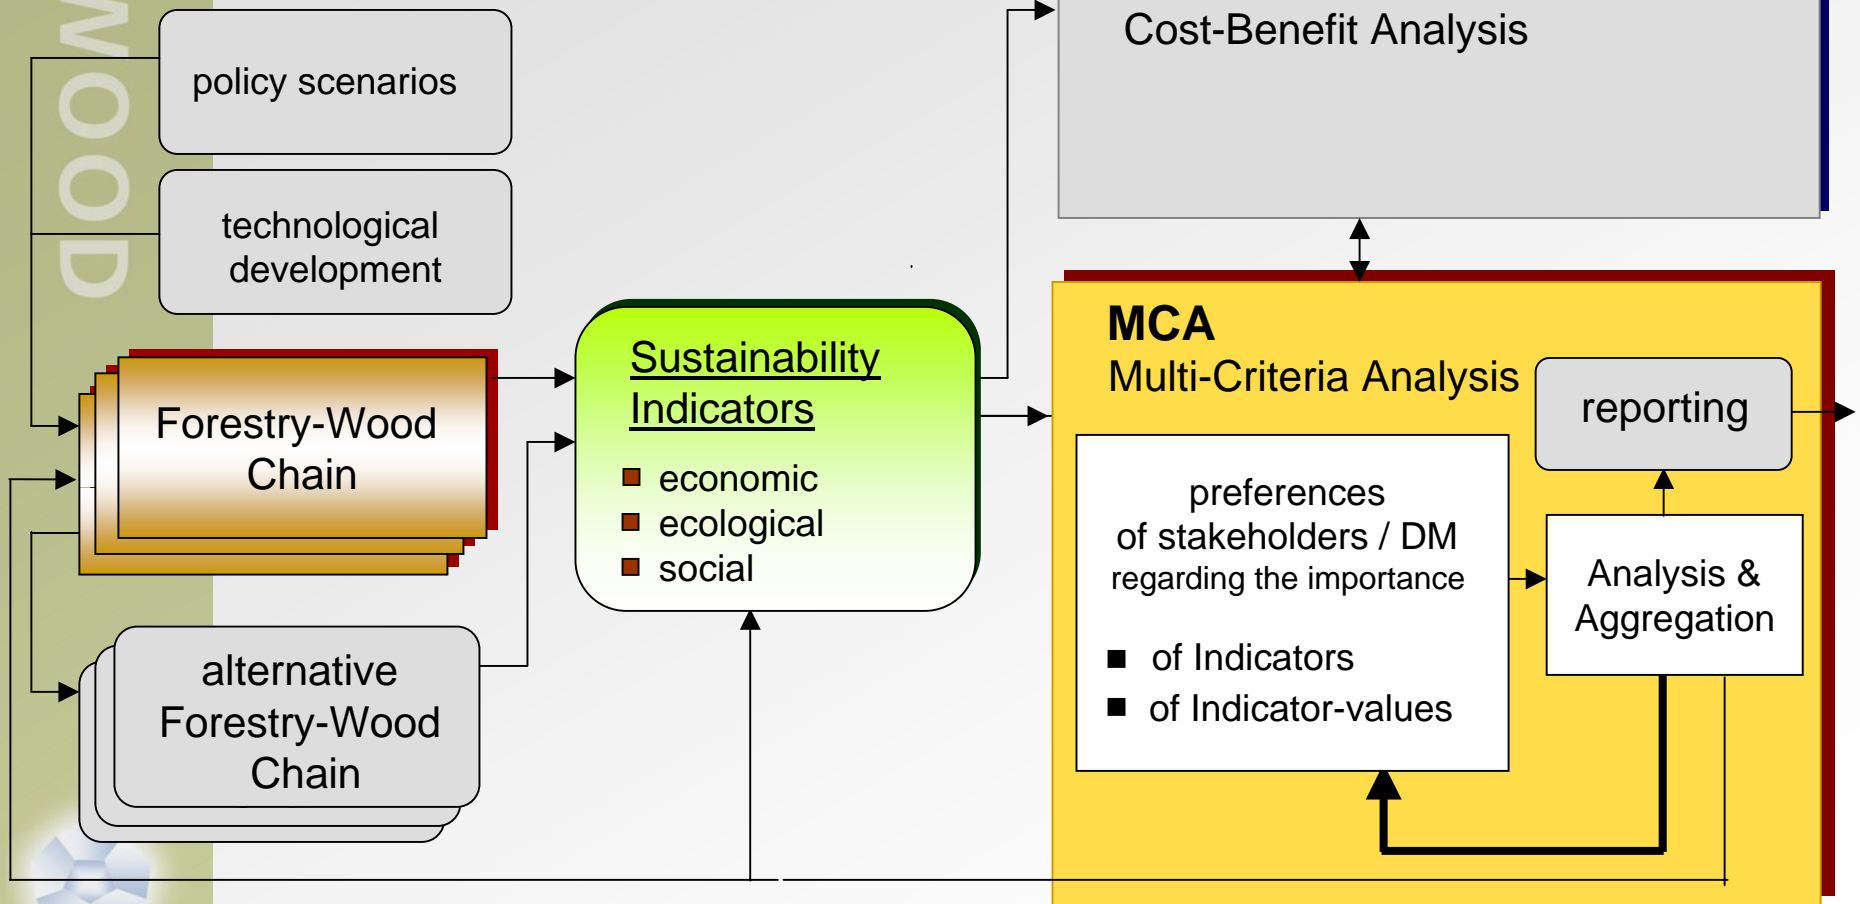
WOOD

policy scenarios

technological development

Forestry-Wood Chain

alternative Forestry-Wood Chain

Sustainability Indicators

economic
ecological
social

Cost-Benefit Analysis

MCA
Multi-Criteria Analysis

reporting

preferences of stakeholders / DM regarding the importance

of Indicators
of Indicator-values

Analysis & Aggregation